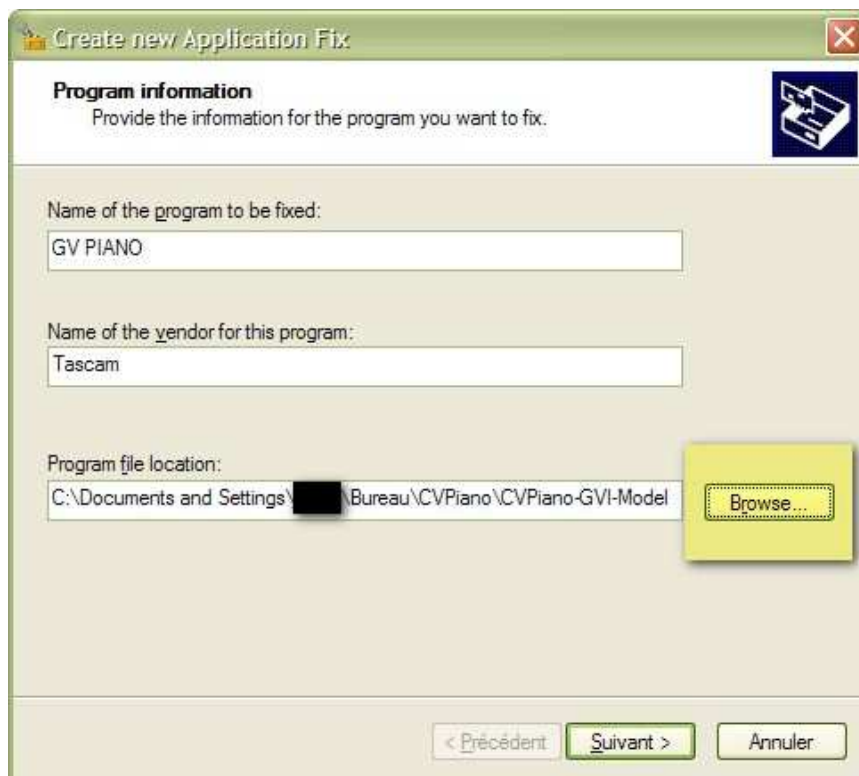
Create new Application Fix

Program information
Provide the information for the program you want to fix.

Name of the program to be fixed:
GV PIANO

Name of the vendor for this program:
Tascam

Program file location:
C:\Documents and Settings\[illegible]\Bureau\CVPiano\CVPiano-GVI-Model

Browse...

< Précédent
Suivant >
Annuler